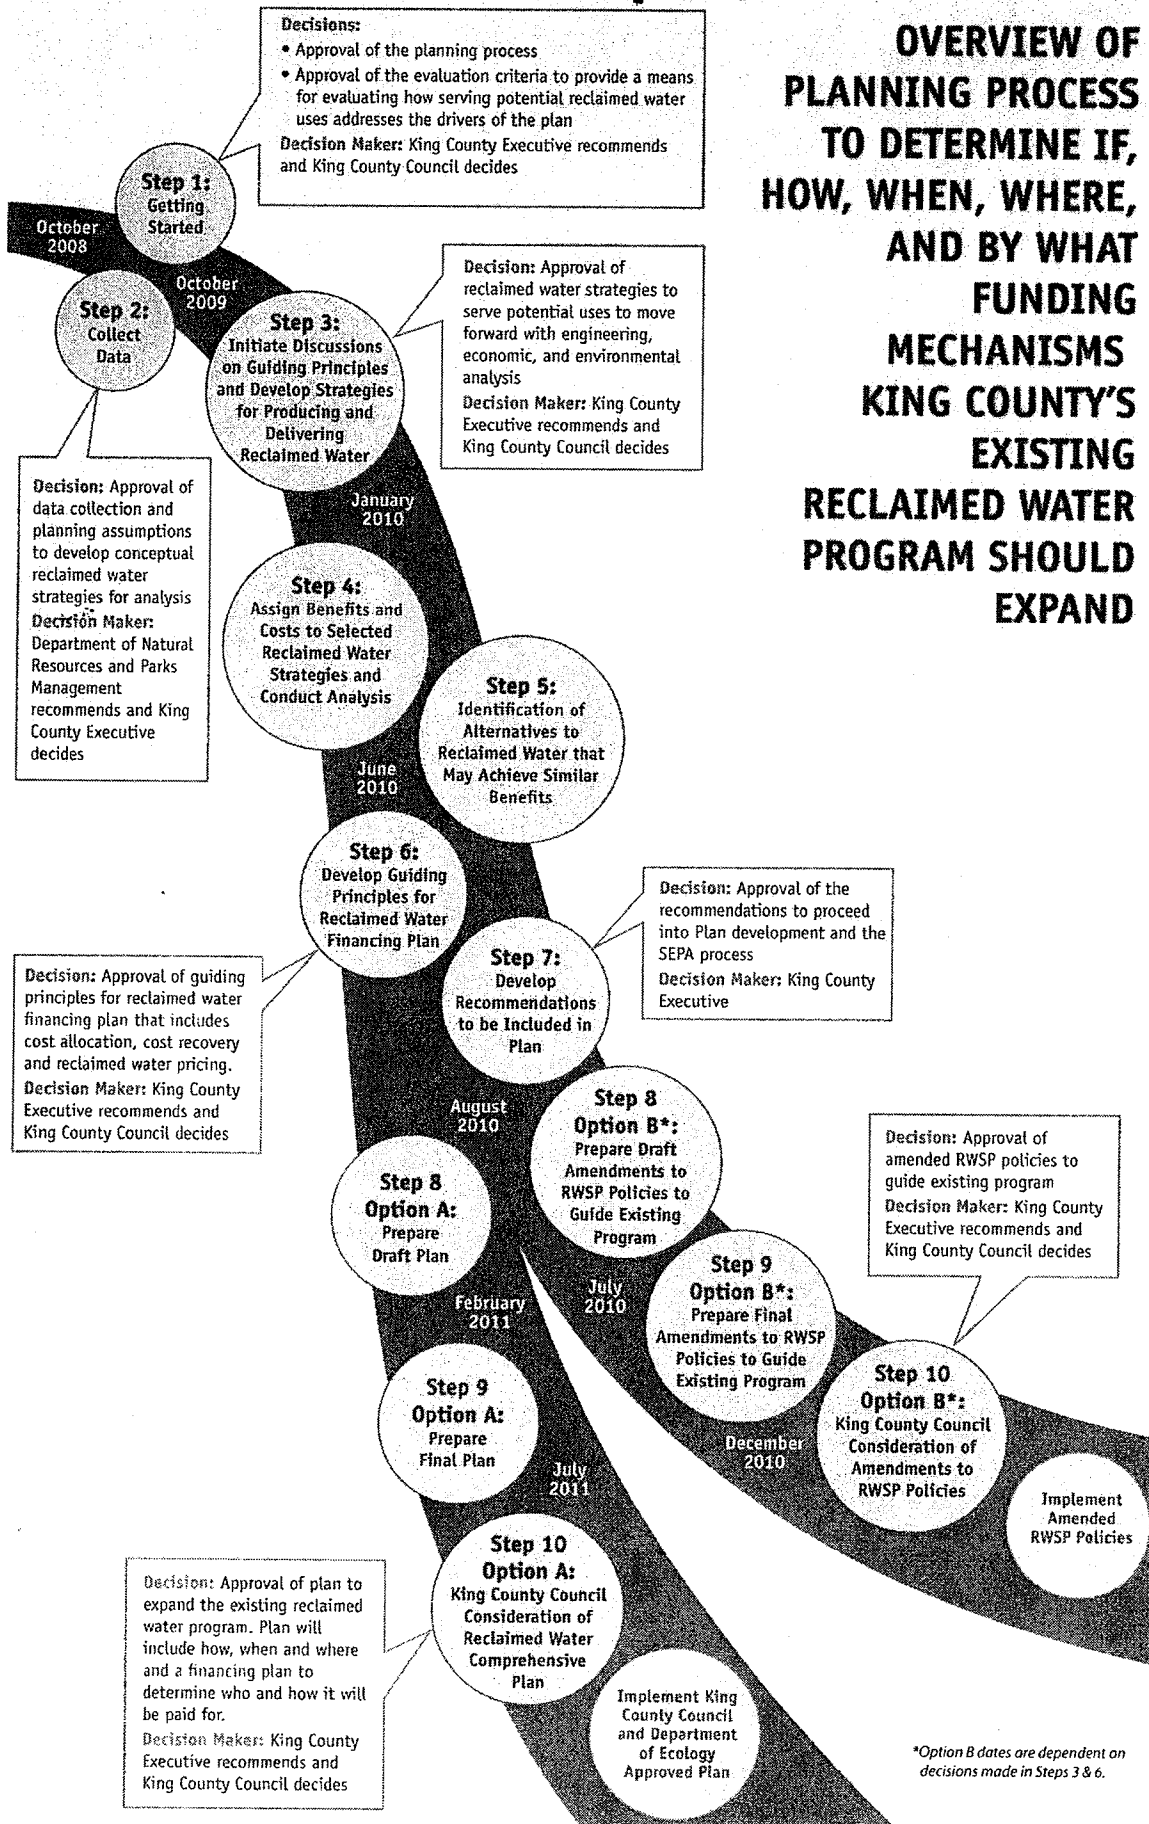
OVERVIEW OF PLANNING PROCESS TO DETERMINE IF, HOW, WHEN, WHERE, AND BY WHAT FUNDING MECHANISMS KING COUNTY'S EXISTING RECLAIMED WATER PROGRAM SHOULD EXPAND

Decisions:
• Approval of the planning process
• Approval of the evaluation criteria to provide a means for evaluating how serving potential reclaimed water uses addresses the drivers of the plan
Decision Maker: King County Executive recommends and King County Council decides

Step 1: Getting Started

October 2008

Step 2: Collect Data

October 2009

Decision: Approval of data collection and planning assumptions to develop conceptual reclaimed water strategies for analysis
Decision Maker: Department of Natural Resources and Parks Management recommends and King County Executive decides

Step 3: Initiate Discussions on Guiding Principles and Develop Strategies for Producing and Delivering Reclaimed Water

Decision: Approval of reclaimed water strategies to serve potential uses to move forward with engineering, economic, and environmental analysis
Decision Maker: King County Executive recommends and King County Council decides

January 2010

Step 4: Assign Benefits and Costs to Selected Reclaimed Water Strategies and Conduct Analysis

Step 5: Identification of Alternatives to Reclaimed Water that May Achieve Similar Benefits

June 2010

Step 6: Develop Guiding Principles for Reclaimed Water Financing Plan

Decision: Approval of guiding principles for reclaimed water financing plan that includes cost allocation, cost recovery and reclaimed water pricing.
Decision Maker: King County Executive recommends and King County Council decides

Step 7: Develop Recommendations to be Included in Plan

Decision: Approval of the recommendations to proceed into Plan development and the SEPA process
Decision Maker: King County Executive

August 2010

Step 8 Option B*: Prepare Draft Amendments to RWSP Policies to Guide Existing Program

Step 8 Option A: Prepare Draft Plan

February 2011

July 2010

Step 9 Option B*: Prepare Final Amendments to RWSP Policies to Guide Existing Program

Decision: Approval of amended RWSP policies to guide existing program
Decision Maker: King County Executive recommends and King County Council decides

Step 9 Option A: Prepare Final Plan

December 2010

Step 10 Option B*: King County Council Consideration of Amendments to RWSP Policies

Implement Amended RWSP Policies

July 2011

Step 10 Option A: King County Council Consideration of Reclaimed Water Comprehensive Plan

Decision: Approval of plan to expand the existing reclaimed water program. Plan will include how, when and where and a financing plan to determine who and how it will be paid for.
Decision Maker: King County Executive recommends and King County Council decides

Implement King County Council and Department of Ecology Approved Plan

*Option B dates are dependent on decisions made in Steps 3 & 6.